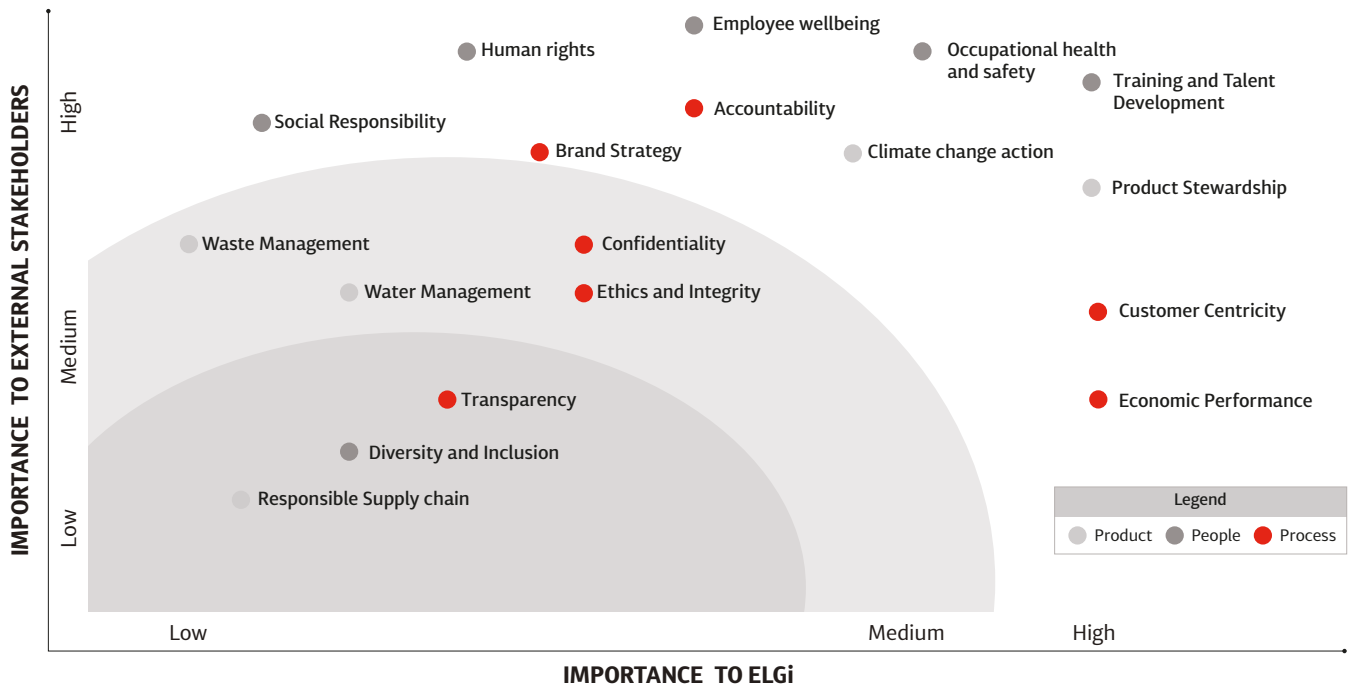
IMPORTANCE TO EXTERNAL STAKEHOLDERS

High

Medium

Low

Employee wellbeing

Human rights

Occupational health and safety

Training and Talent Development

Accountability

Social Responsibility

Brand Strategy

Climate change action

Product Stewardship

Waste Management

Confidentiality

Water Management

Ethics and Integrity

Customer Centricity

Transparency

Economic Performance

Diversity and Inclusion

Responsible Supply chain

Legend

Product People Process

Low

Medium

High

IMPORTANCE TO ELGi